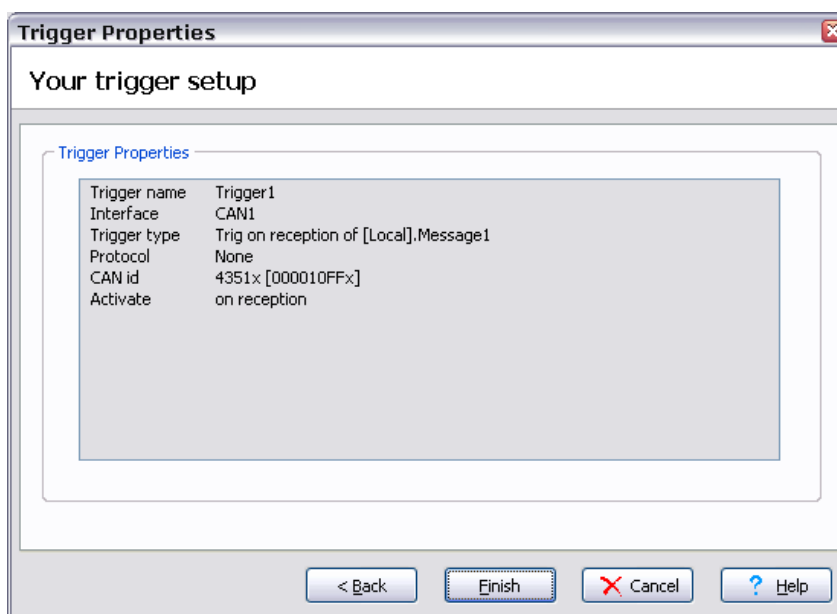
Trigger Properties

Your trigger setup

Trigger Properties

| | |
|---|---|
| Trigger name | Trigger1 |
| Interface | CAN1 |
| Trigger type | Trig on reception of [Local].Message1 |
| Protocol | None |
| CAN id | 4351x [000010FFx] |
| Activate | on reception |

< Back   Finish   Cancel   ? Help